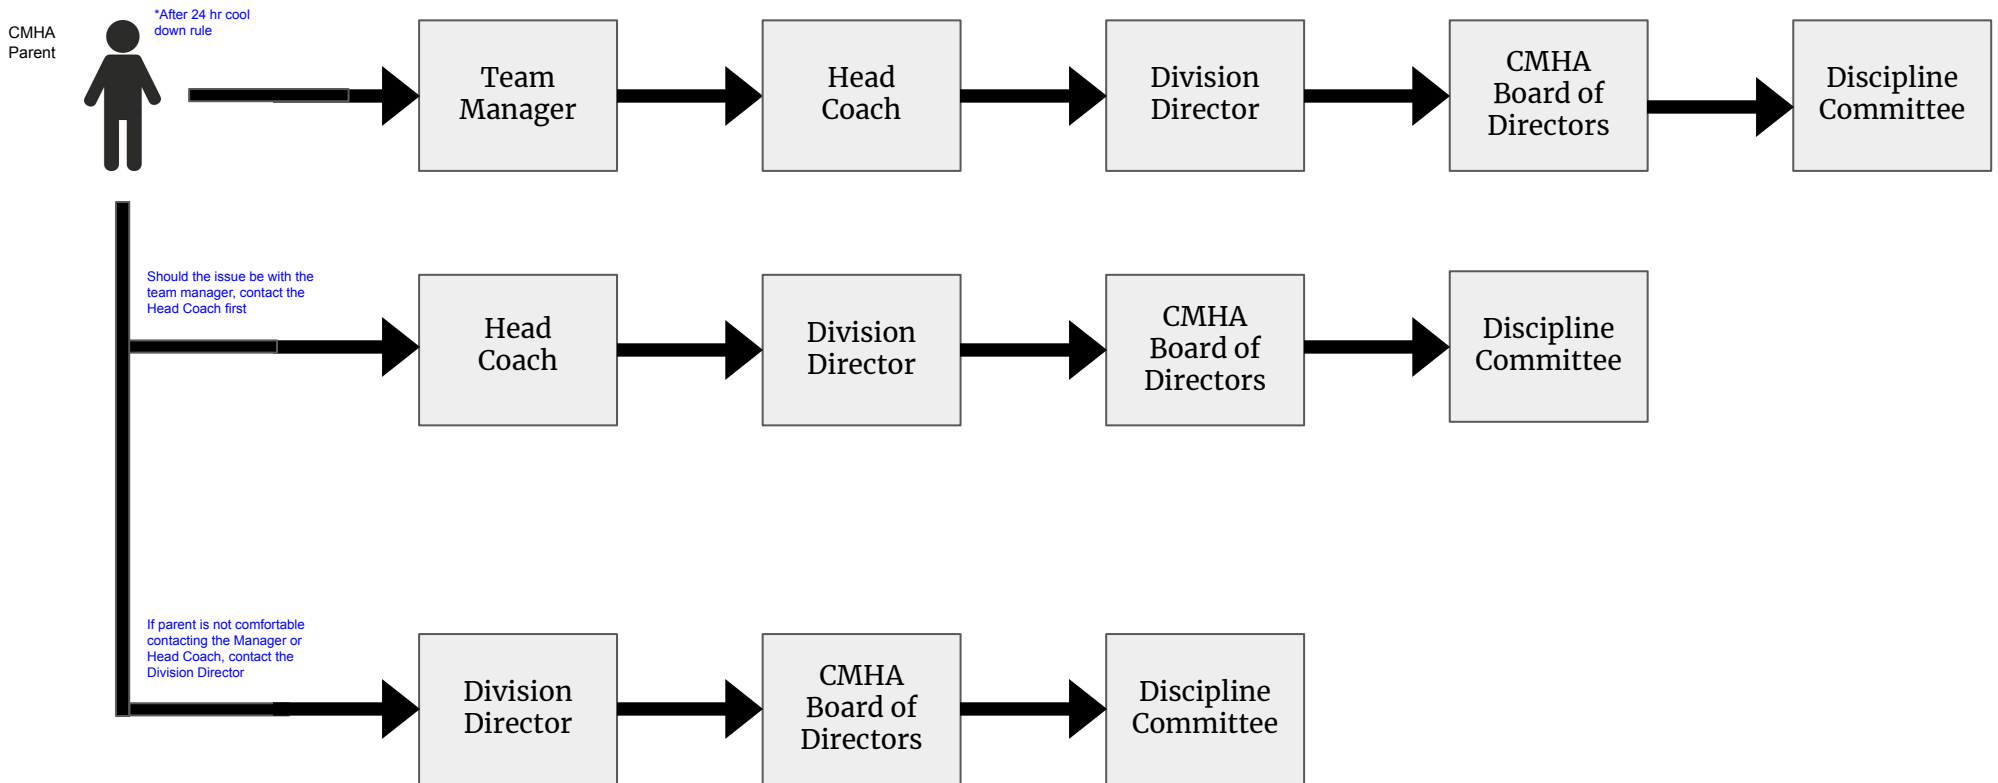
CMHA Parent

*After 24 hr cool down rule

Team Manager

Head Coach

Division Director

CMHA Board of Directors

Discipline Committee

Should the issue be with the team manager, contact the Head Coach first

Head Coach

Division Director

CMHA Board of Directors

Discipline Committee

If parent is not comfortable contacting the Manager or Head Coach, contact the Division Director

Division Director

CMHA Board of Directors

Discipline Committee